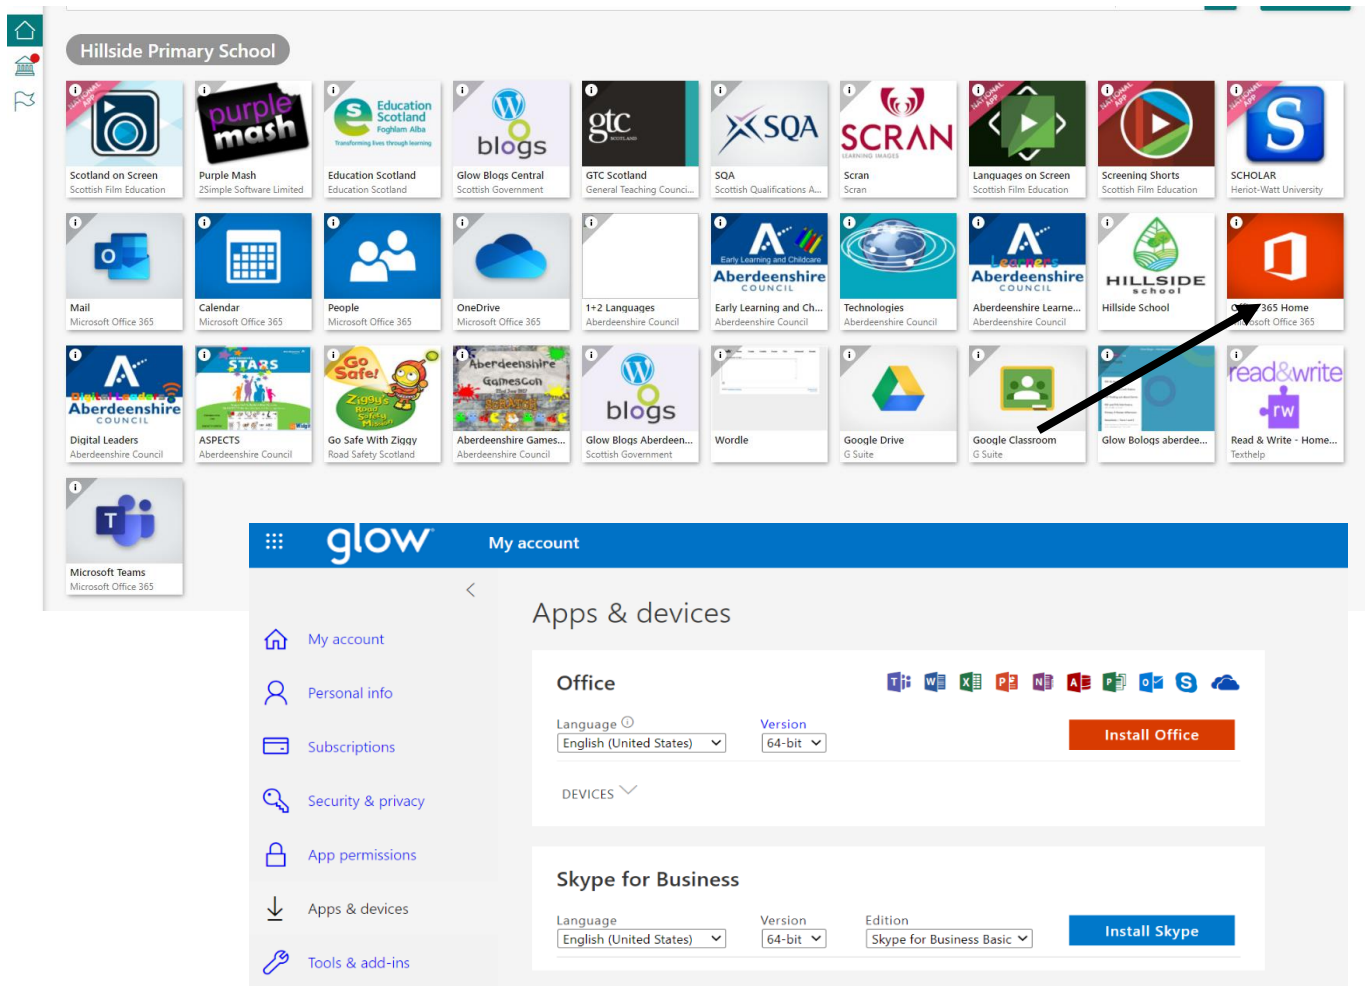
Hillside Primary School

NATIONAL APP
Scotland on Screen
Scottish Film Education

purple mash
Purple Mash
2Simple Software Limited

Education Scotland
Foghlam Alba
Transforming lives through learning
Education Scotland
Education Scotland

blogs
Glow Blogs Central
Scottish Government

gtc
GTC Scotland
General Teaching Counci...

SQA
SQA
Scottish Qualifications A...

SCRAN
Scran
Scran

NATIONAL APP
Languages on Screen
Scottish Film Education

NATIONAL APP
Screening Shorts
Scottish Film Education

NATIONAL APP
SCHOLAR
Heriot-Watt University

Mail
Microsoft Office 365

Calendar
Microsoft Office 365

People
Microsoft Office 365

OneDrive
Microsoft Office 365

1+2 Languages
Aberdeenshire Council

Early Learning and Childcare
Aberdeenshire
COUNCIL
Early Learning and Ch...
Aberdeenshire Council

Technologies
Aberdeenshire Council

Learners
Aberdeenshire
COUNCIL
Aberdeenshire Learne...
Aberdeenshire Council

HILLSIDE
school
Hillside School

365 Home
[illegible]soft Office 365

Digital Leaders
Aberdeenshire
COUNCIL
Digital Leaders
Aberdeenshire Council

STARS
ASPECTS
Aberdeenshire Council

Go Safe!
Ziggy's Road Safety Mission
Go Safe With Ziggy
Road Safety Scotland

Aberdeenshire Gamescon
Aberdeenshire Games...
Aberdeenshire Council

blogs
Glow Blogs Aberdeen...
Scottish Government

Wordle

Google Drive
G Suite

Google Classroom
G Suite

Glow Bologs aberdee...

read&write
rw
Read & Write - Home...
Texthelp

Microsoft Teams
Microsoft Office 365

glow
My account

<

My account
Personal info
Subscriptions
Security & privacy
App permissions
Apps & devices
Tools & add-ins

Apps & devices

Office
Language
English (United States)
Version
64-bit
Install Office
DEVICES

Skype for Business
Language
English (United States)
Version
64-bit
Edition
Skype for Business Basic
Install Skype